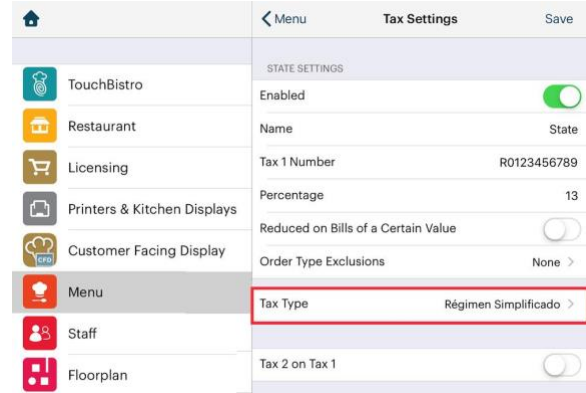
Menu
Tax Settings
Save

TouchBistro
Restaurant
Licensing
Printers & Kitchen Displays
CFD
Customer Facing Display
Menu
Staff
Floorplan

STATE SETTINGS

| | |
|---|---|
| Enabled | |
| Name | State |
| Tax 1 Number | R0123456789 |
| Percentage | 13 |
| Reduced on Bills of a Certain Value | |
| Order Type Exclusions | None > |
| Tax Type | Régimen Simplificado > |
| Tax 2 on Tax 1 | |